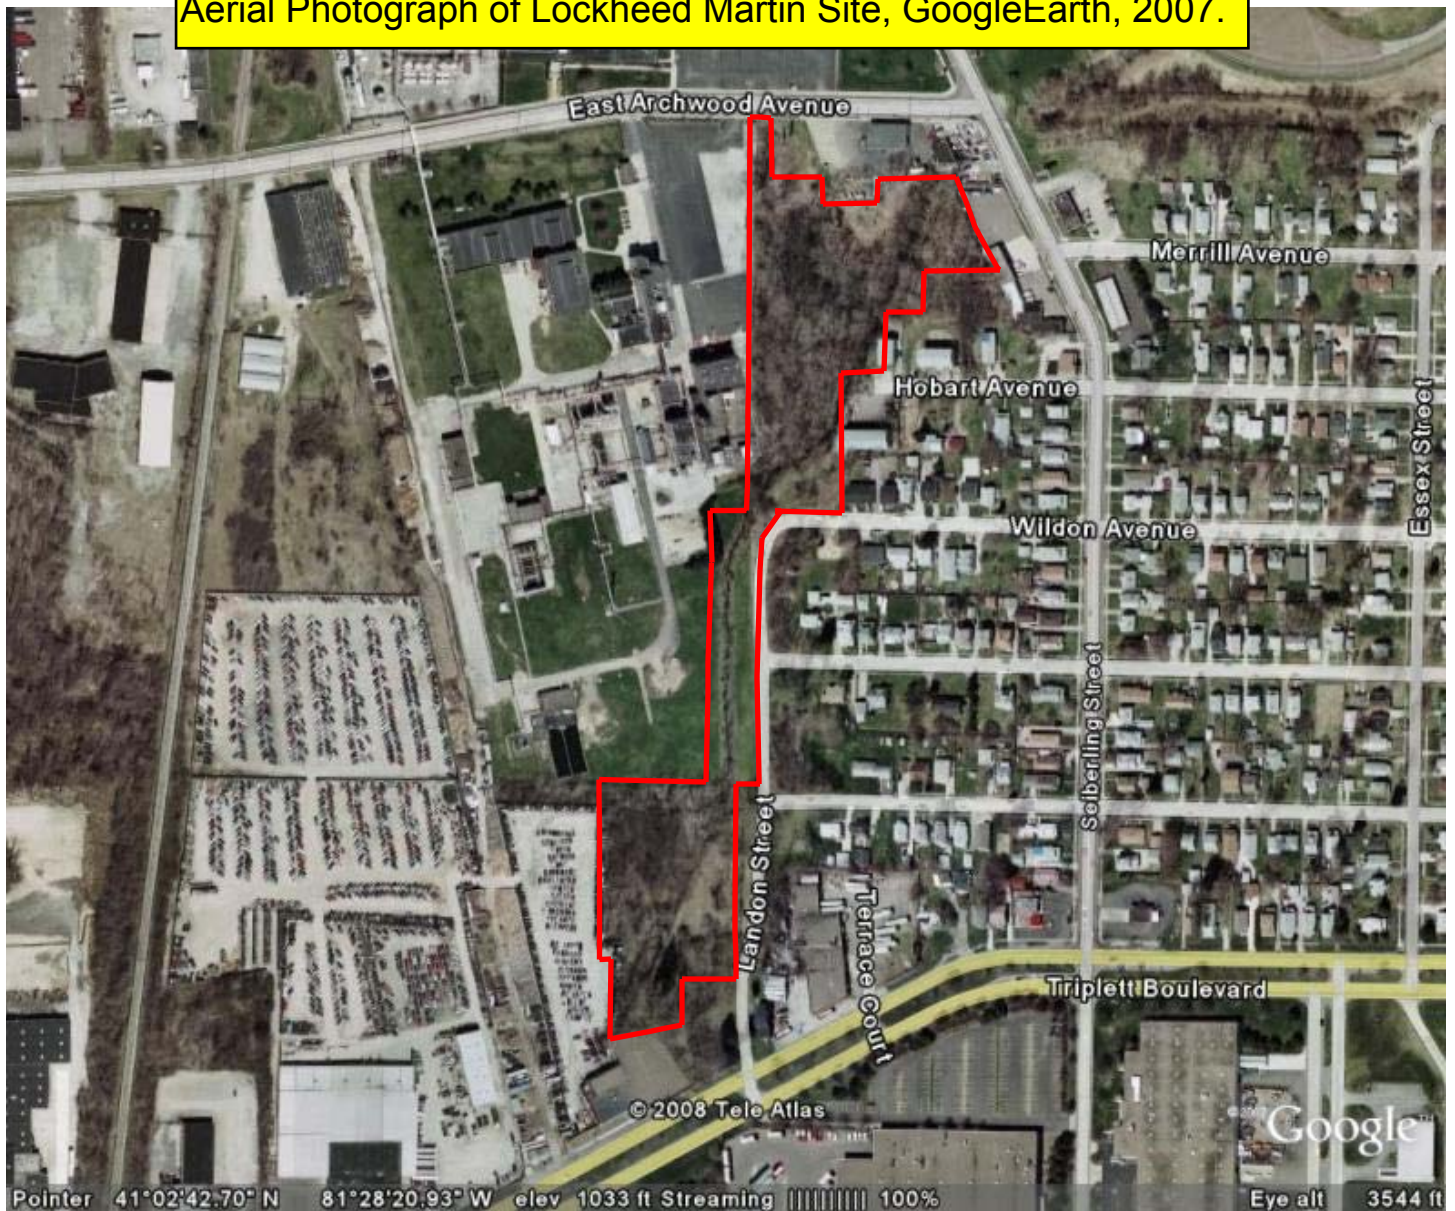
Aerial Photograph of Lockheed Martin Site, GoogleEarth, 2007.

East Archwood Avenue

Merrill Avenue

Hobart Avenue

Essex Street

Wildon Avenue

Seiberling Street

Landon Street

Terrace Court

Triplett Boulevard

© 2008 Tele Atlas

Google

Pointer 41°02'42.70" N 81°28'20.93" W elev 1033 ft Streaming |||||||||| 100% Eye alt 3544 ft